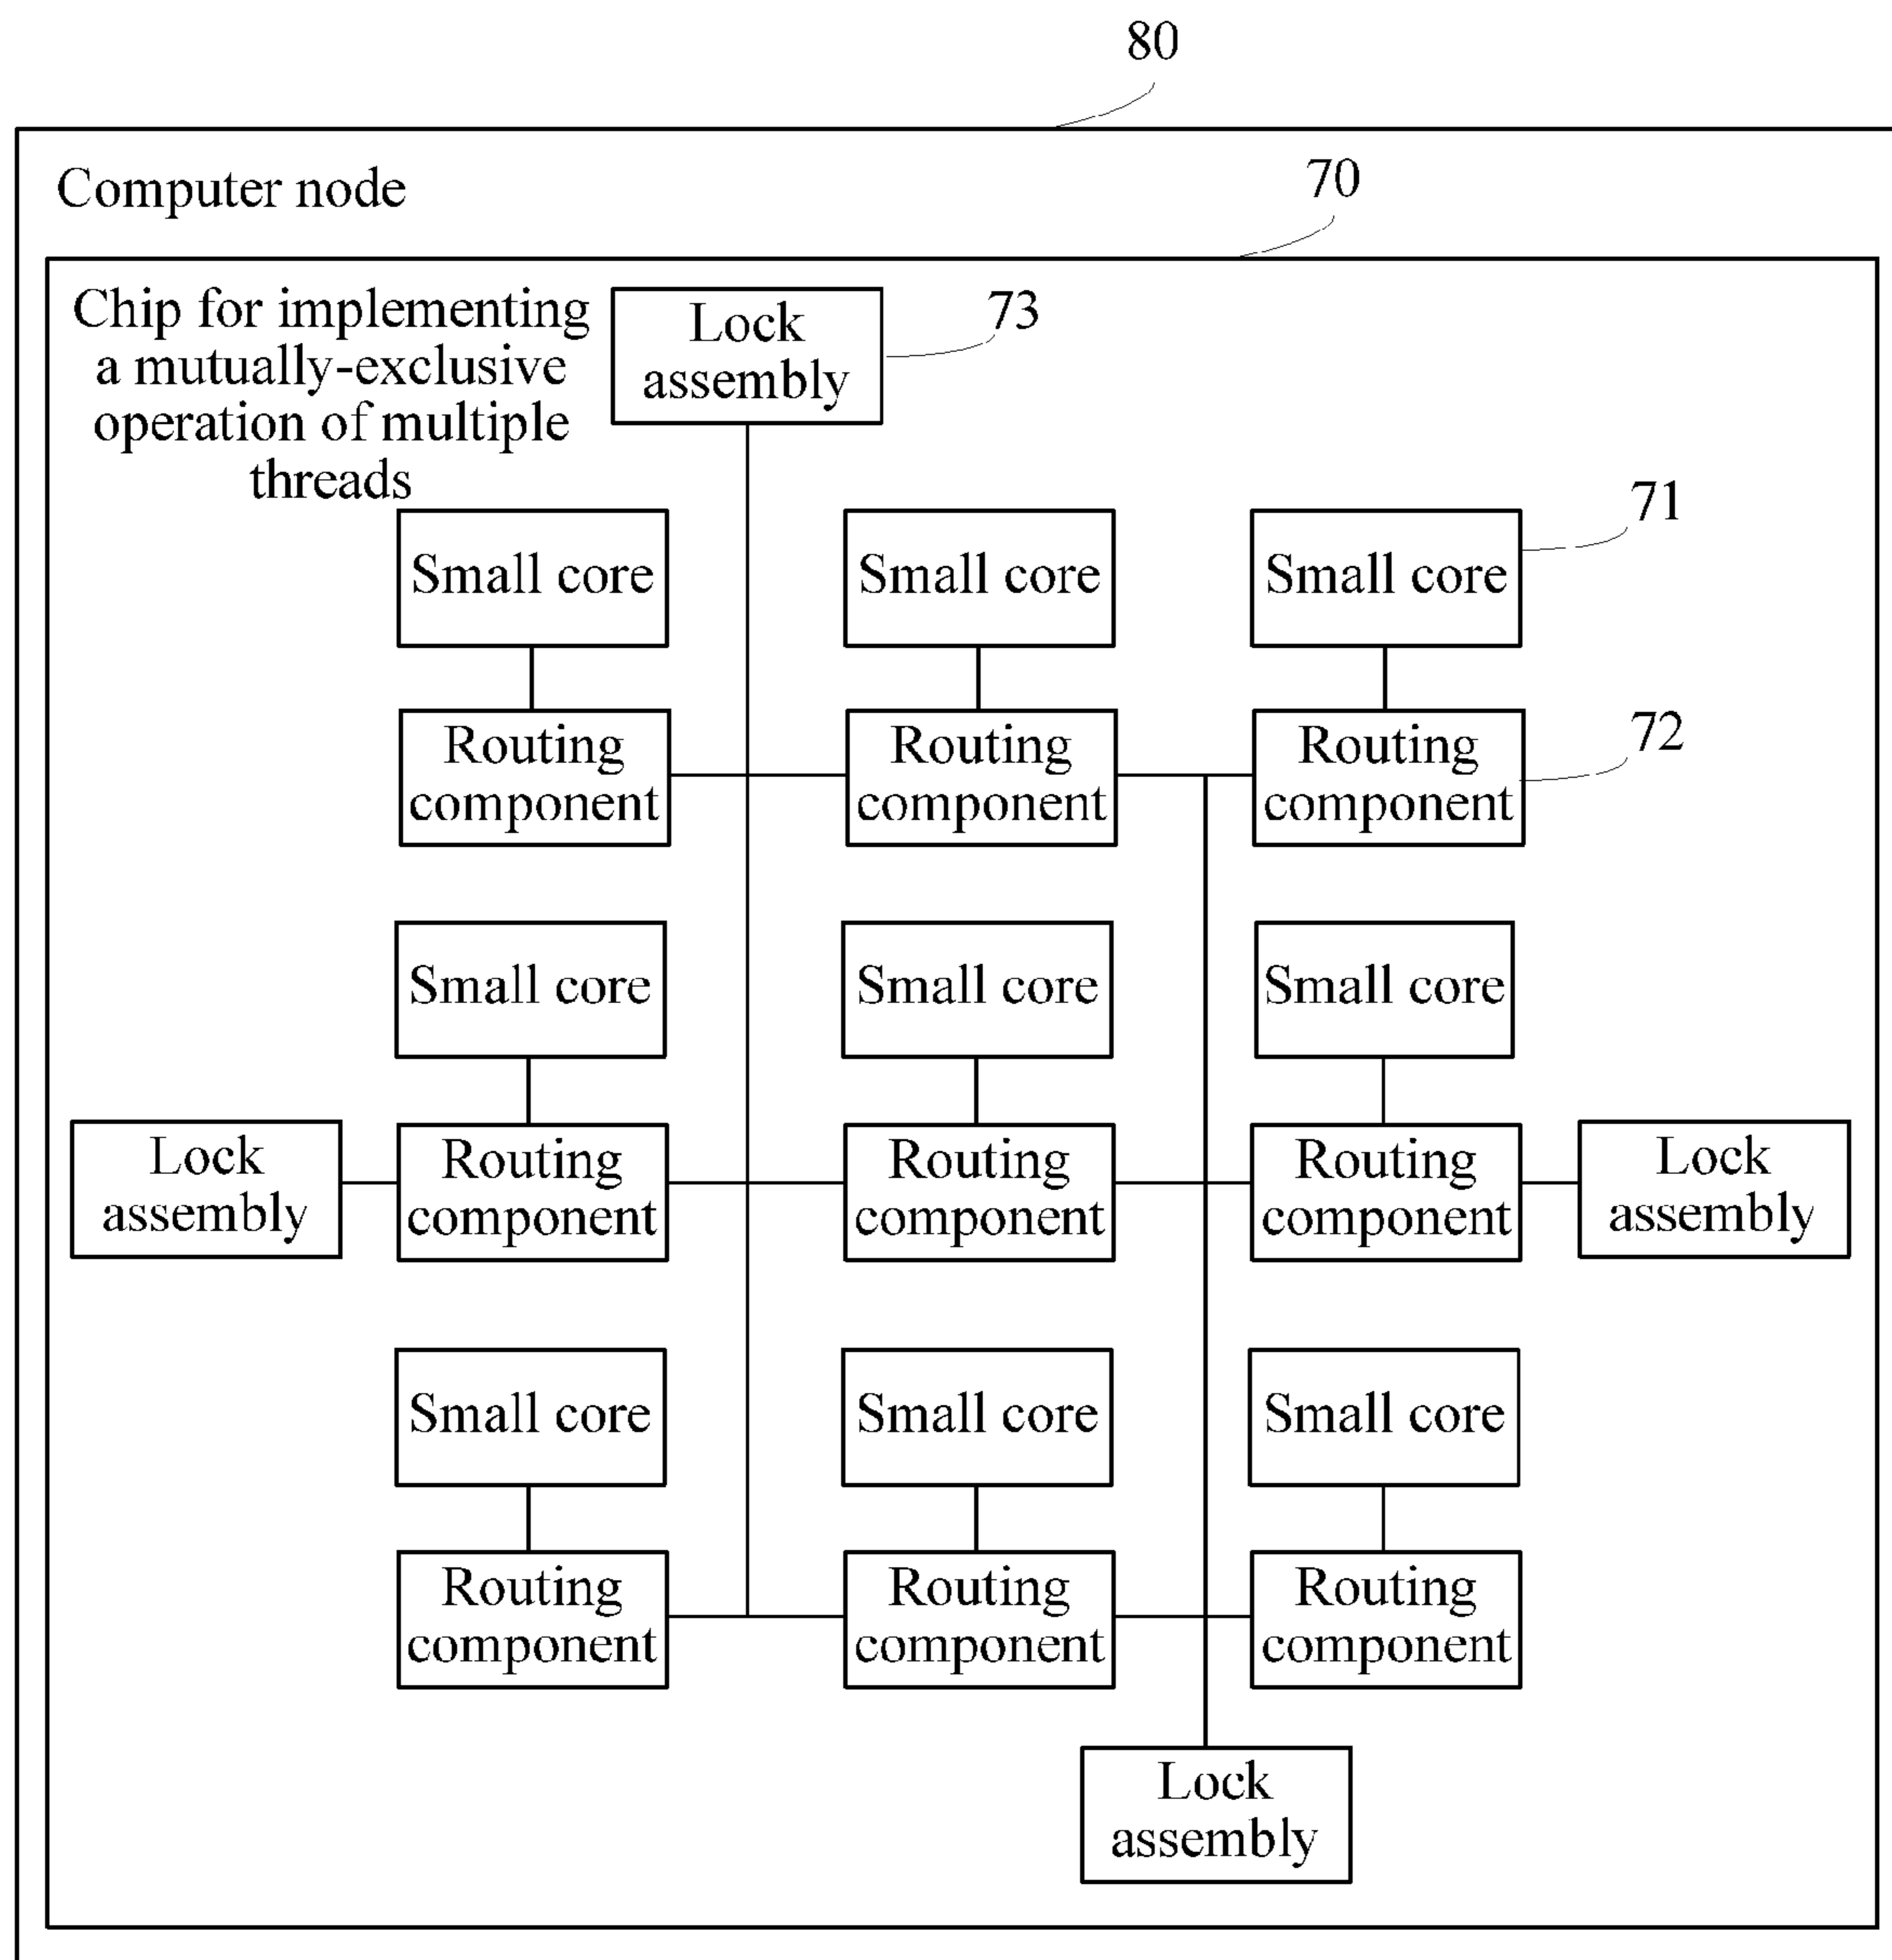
80

Computer node

70

Chip for implementing a mutually-exclusive operation of multiple threads

Lock assembly

73

Small core

Small core

Small core

71

Routing component

Routing component

Routing component

72

Small core

Small core

Small core

Lock assembly

Routing component

Routing component

Routing component

Lock assembly

Small core

Small core

Small core

Routing component

Routing component

Routing component

Lock assembly